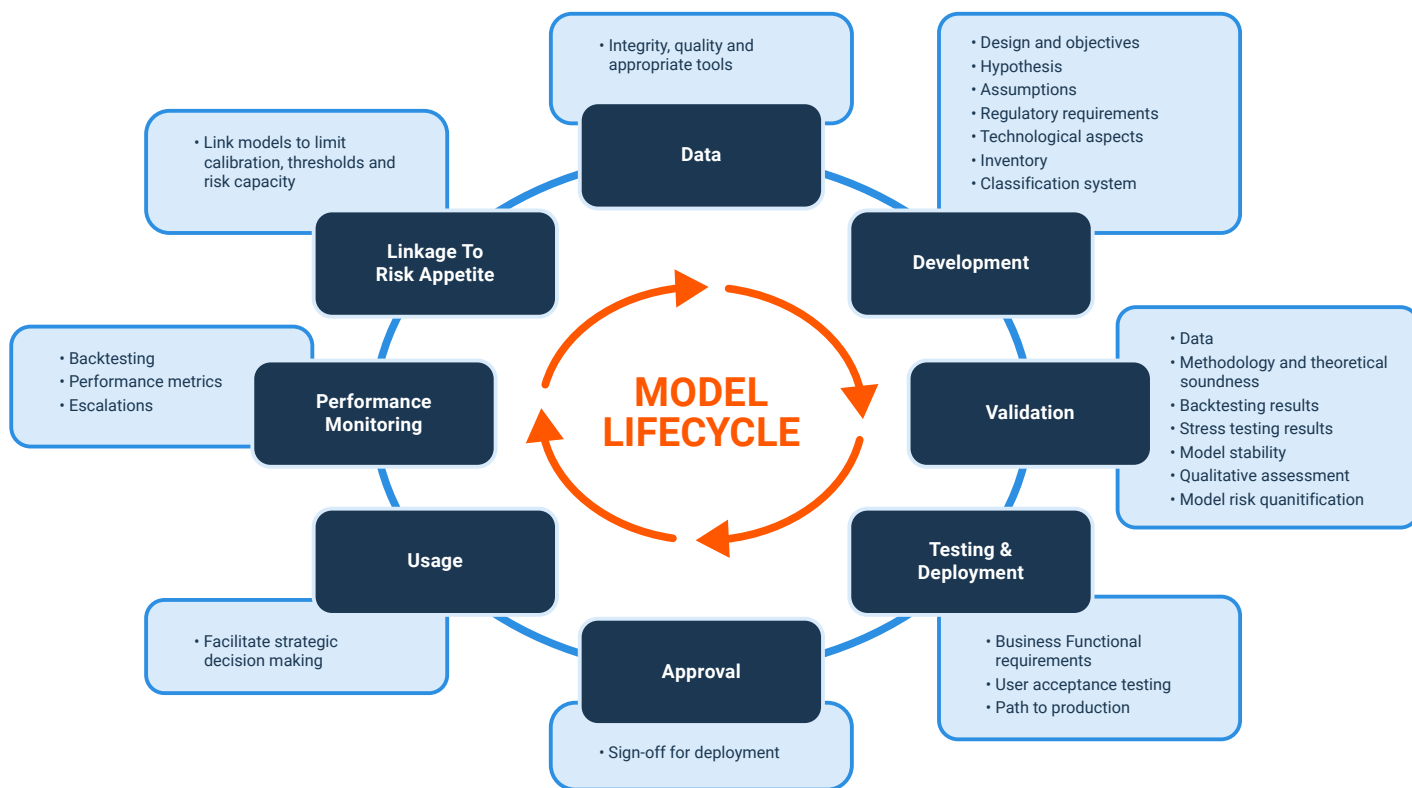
MODEL LIFECYCLE

• Integrity, quality and appropriate tools

Data

• Design and objectives
• Hypothesis
• Assumptions
• Regulatory requirements
• Technological aspects
• Inventory
• Classification system

Development

Validation

• Data
• Methodology and theoretical soundness
• Backtesting results
• Stress testing results
• Model stability
• Qualitative assessment
• Model risk quanitification

Testing & Deployment

• Business Functional requirements
• User acceptance testing
• Path to production

Approval

• Sign-off for deployment

Usage

• Facilitate strategic decision making

Performance Monitoring

• Backtesting
• Performance metrics
• Escalations

Linkage To Risk Appetite

• Link models to limit calibration, thresholds and risk capacity